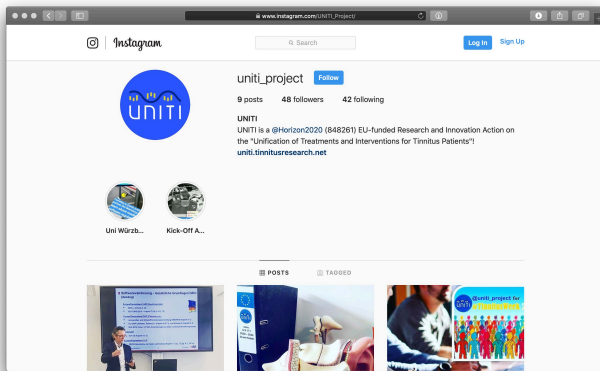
www.instagram.com/UNITI_Project/

Instagram

Search

Log In

Sign Up

UNITI

uniti_project

Follow

9 posts 48 followers 42 following

UNITI

UNITI is a @Horizon2020 (848261) EU-funded Research and Innovation Action on the "Unification of Treatments and Interventions for Tinnitus Patients"!

uniti.tinnitusresearch.net

Uni Würzb...

Kick-Off A...

POSTS

TAGGED

UNITI

@uniti_project for

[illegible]